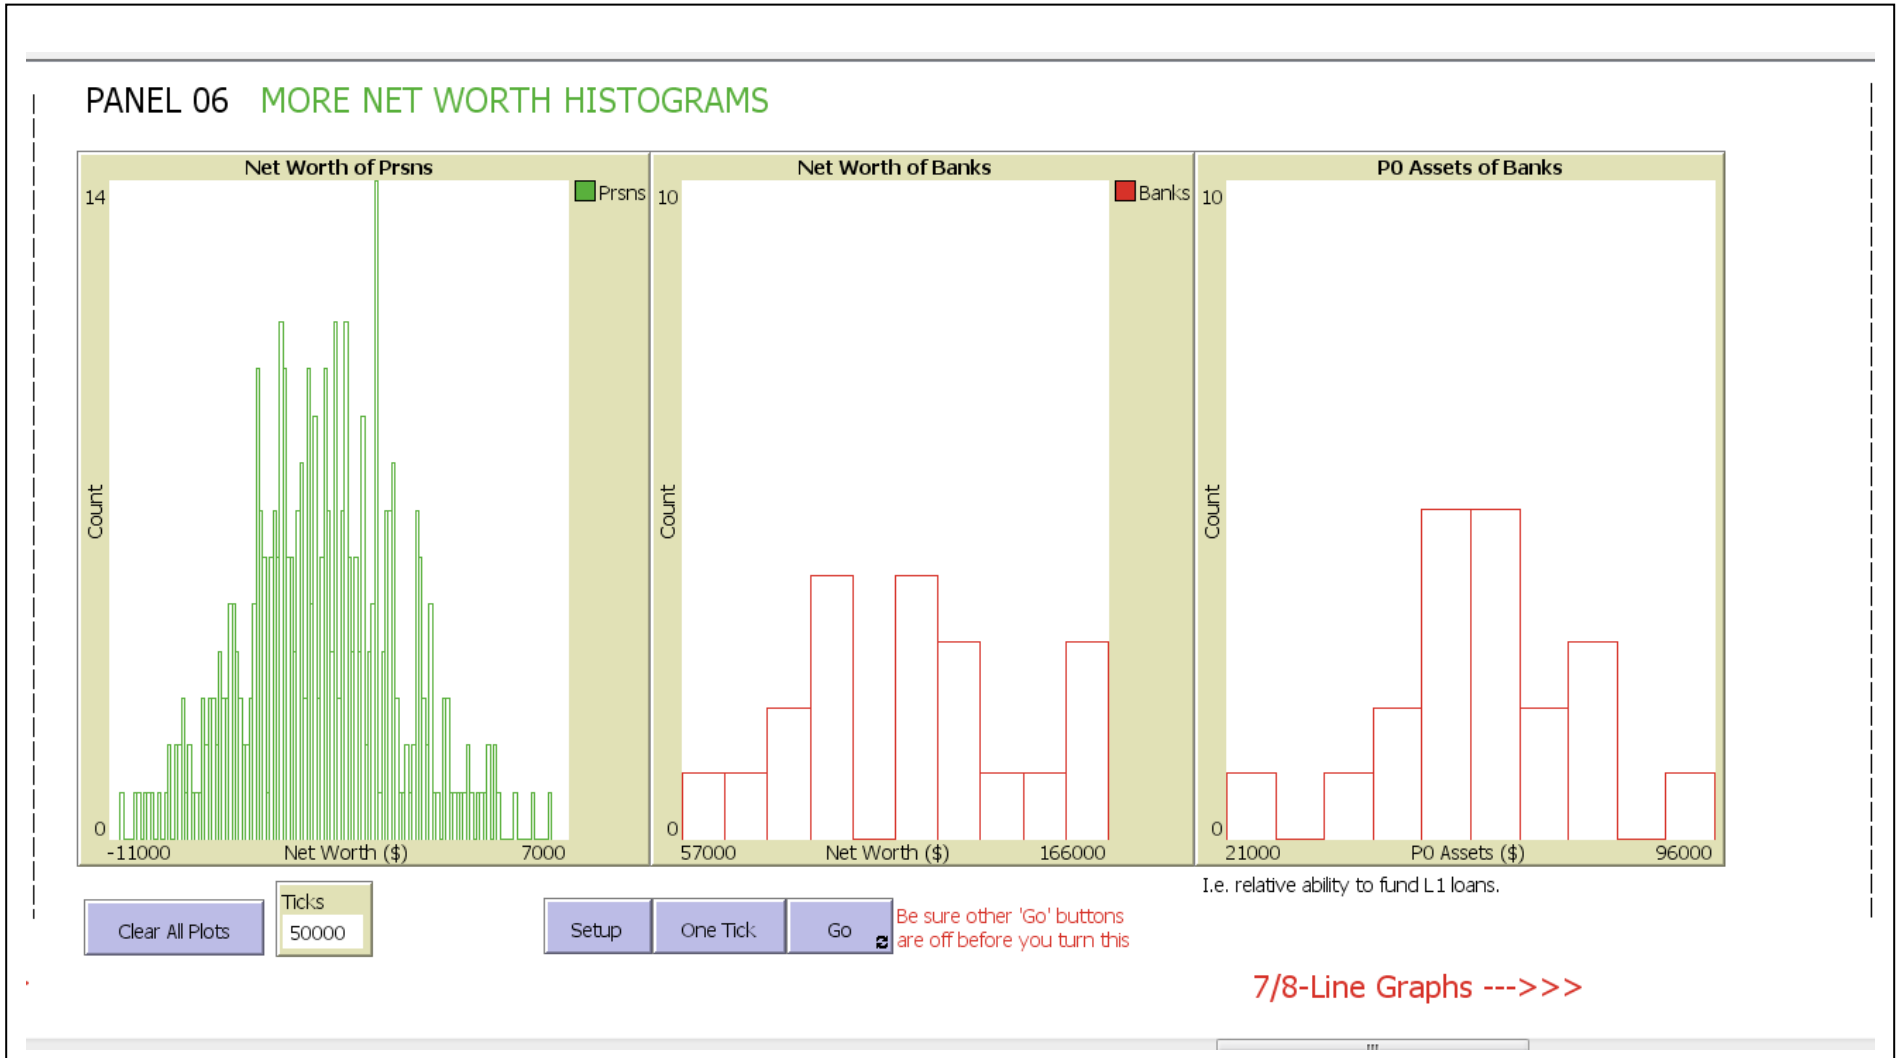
PANEL 06 MORE NET WORTH HISTOGRAMS

Net Worth of Prsns
Prsns
14
Count
0
-11000 Net Worth ($) 7000

Net Worth of Banks
Banks
10
Count
0
57000 Net Worth ($) 166000

P0 Assets of Banks
10
Count
0
21000 P0 Assets ($) 96000

I.e. relative ability to fund L1 loans.

Clear All Plots

Ticks
50000

Setup

One Tick

Go

Be sure other 'Go' buttons are off before you turn this

7/8-Line Graphs --->>>